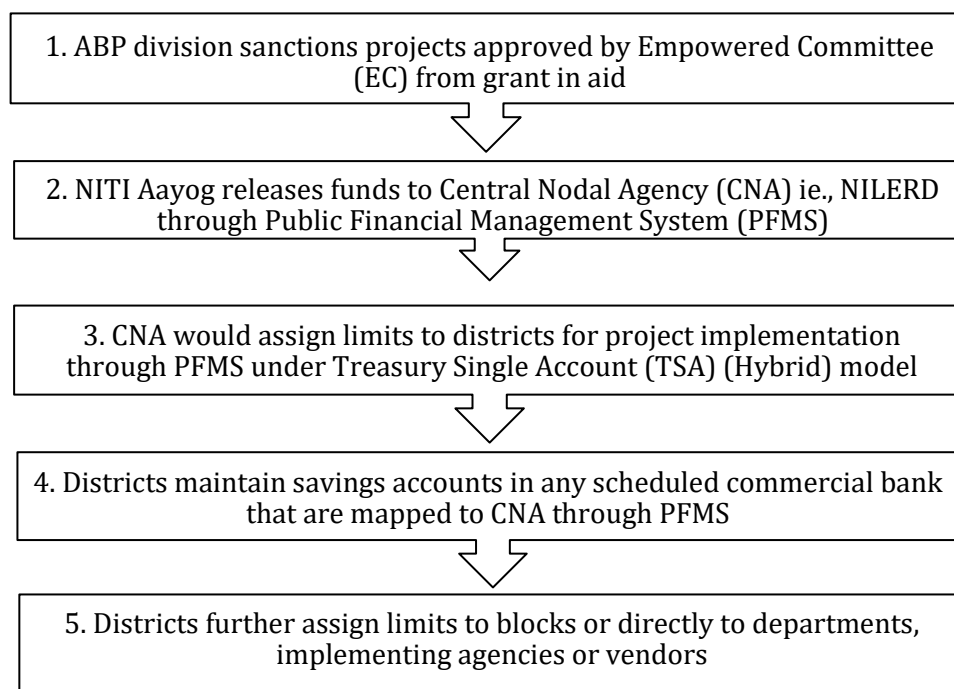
1. ABP division sanctions projects approved by Empowered Committee (EC) from grant in aid

2. NITI Aayog releases funds to Central Nodal Agency (CNA) ie., NILERD through Public Financial Management System (PFMS)

3. CNA would assign limits to districts for project implementation through PFMS under Treasury Single Account (TSA) (Hybrid) model

4. Districts maintain savings accounts in any scheduled commercial bank that are mapped to CNA through PFMS

5. Districts further assign limits to blocks or directly to departments, implementing agencies or vendors